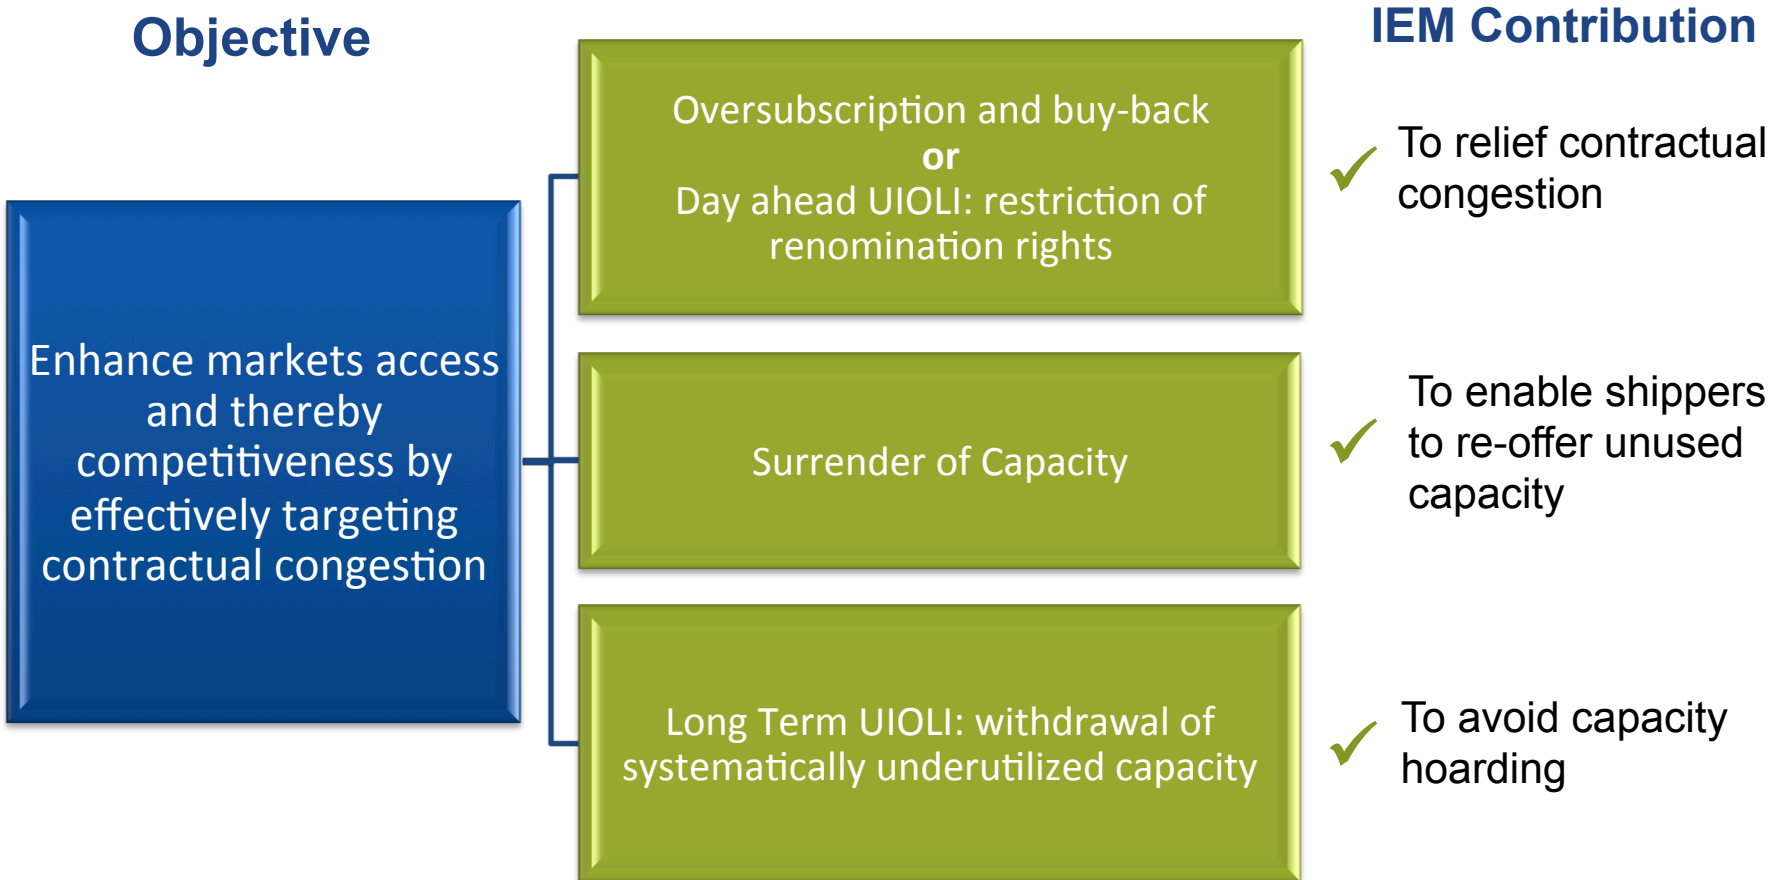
Objective

IEM Contribution

Enhance markets access and thereby competitiveness by effectively targeting contractual congestion

Oversubscription and buy-back
or
Day ahead UIOLI: restriction of renomination rights

✓ To relief contractual congestion

Surrender of Capacity

✓ To enable shippers to re-offer unused capacity

Long Term UIOLI: withdrawal of systematically underutilized capacity

✓ To avoid capacity hoarding